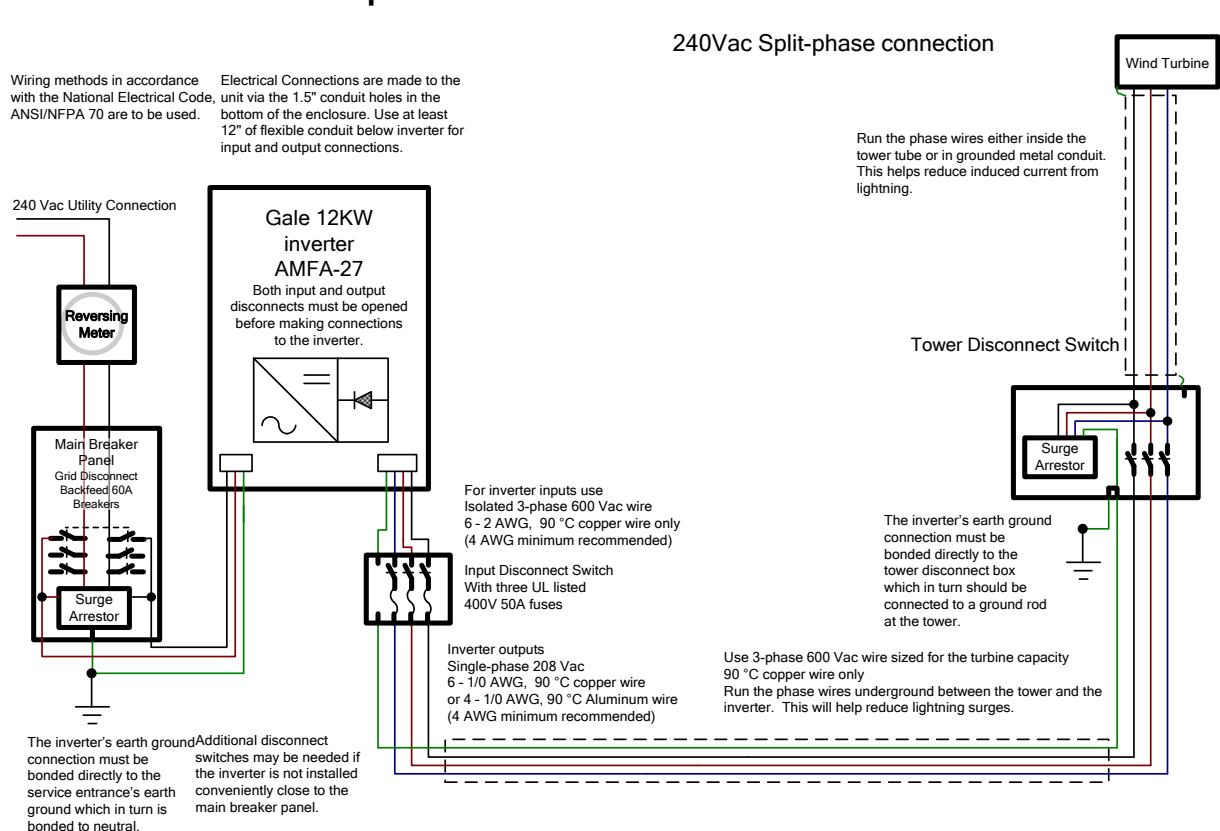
240Vac Split-phase connection

Wind Turbine

Wiring methods in accordance with the National Electrical Code, ANSI/NFPA 70 are to be used.

Electrical Connections are made to the unit via the 1.5" conduit holes in the bottom of the enclosure. Use at least 12" of flexible conduit below inverter for input and output connections.

Run the phase wires either inside the tower tube or in grounded metal conduit. This helps reduce induced current from lightning.

240 Vac Utility Connection

Gale 12KW inverter AMFA-27

Both input and output disconnects must be opened before making connections to the inverter.

Reversing Meter

Tower Disconnect Switch

Main Breaker Panel
Grid Disconnect Backfeed 60A Breakers

Surge Arrestor

Surge Arrestor

For inverter inputs use
Isolated 3-phase 600 Vac wire
6 - 2 AWG, 90 °C copper wire only
(4 AWG minimum recommended)

Input Disconnect Switch
With three UL listed
400V 50A fuses

The inverter's earth ground connection must be bonded directly to the tower disconnect box which in turn should be connected to a ground rod at the tower.

Inverter outputs
Single-phase 208 Vac
6 - 1/0 AWG, 90 °C copper wire
or 4 - 1/0 AWG, 90 °C Aluminum wire
(4 AWG minimum recommended)

Use 3-phase 600 Vac wire sized for the turbine capacity
90 °C copper wire only
Run the phase wires underground between the tower and the inverter. This will help reduce lightning surges.

The inverter's earth ground connection must be bonded directly to the service entrance's earth ground which in turn is bonded to neutral.

Additional disconnect switches may be needed if the inverter is not installed conveniently close to the main breaker panel.